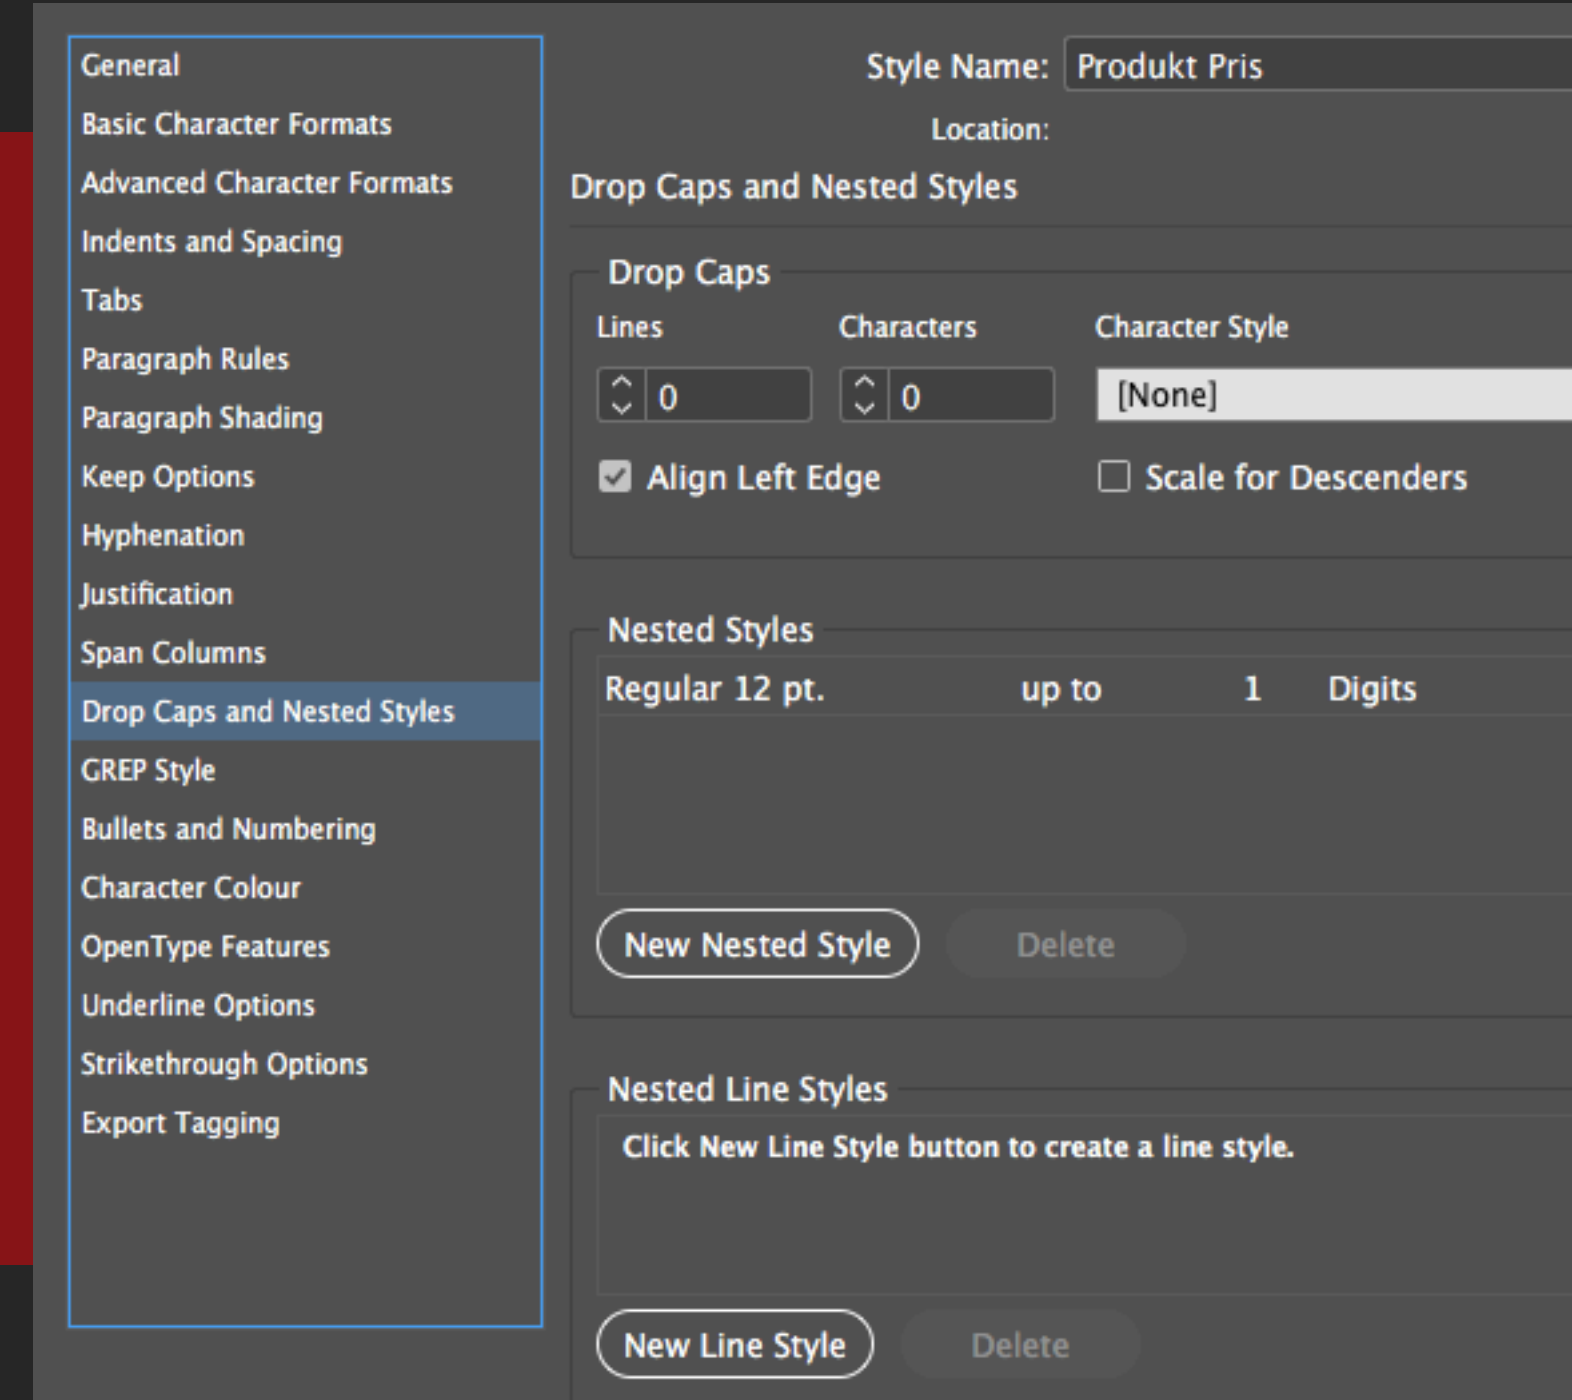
General
Basic Character Formats
Advanced Character Formats
Indents and Spacing
Tabs
Paragraph Rules
Paragraph Shading
Keep Options
Hyphenation
Justification
Span Columns
Drop Caps and Nested Styles
GREP Style
Bullets and Numbering
Character Colour
OpenType Features
Underline Options
Strikethrough Options
Export Tagging

Style Name: Produkt Pris
Location:

Drop Caps and Nested Styles

Drop Caps

| Lines | Characters | Character Style |
|---|---|---|
| 0 | 0 | [None] |

Align Left Edge
Scale for Descenders

Nested Styles

| Regular 12 pt. | up to | 1 | Digits |
|---|---|---|---|

New Nested Style
Delete

Nested Line Styles

Click New Line Style button to create a line style.

New Line Style
Delete